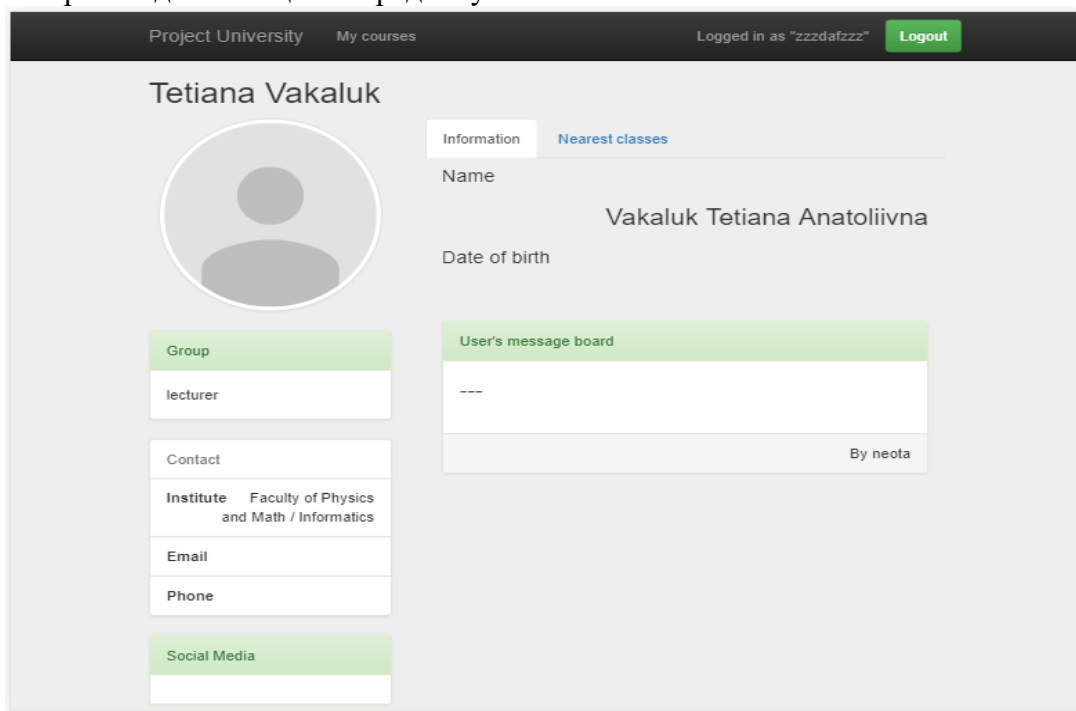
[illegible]

Project University My courses Logged in as "zzzdafzzz" Logout

Tetiana Vakaluk

Information Nearest classes

Name

Vakaluk Tetiana Anatoliivna

Date of birth

Group

lecturer

User's message board

---

By neota

Contact

Institute Faculty of Physics and Math / Informatics

Email

Phone

Social Media